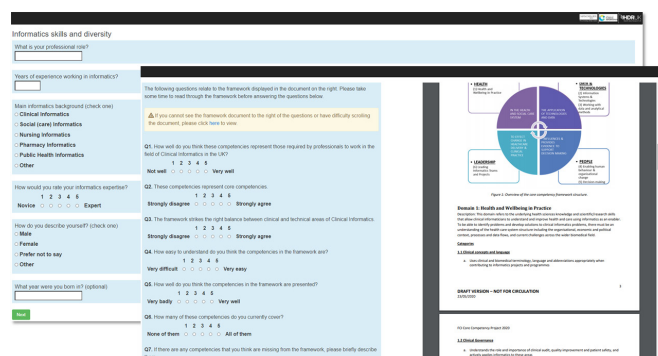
Informatics skills and diversity

What is your professional role?

Years of experience working in informatics?

Main informatics background (check one)
Clinical Informatics
Social (care) Informatics
Nursing Informatics
Pharmacy Informatics
Public Health Informatics
Other

How would you rate your informatics expertise?
1 2 3 4 5
Novice Expert

How do you describe yourself? (check one)
Male
Female
Prefer not to say
Other

What year were you born in? (optional)

Next

The following questions relate to the framework displayed in the document on the right. Please take some time to read through the framework before answering the questions below:

If you cannot see the framework document to the right of the questions or have difficulty scrolling the document, please click here to view.

Q1. How well do you think these competencies represent those required by professionals to work in the field of Clinical Informatics in the UK?
1 2 3 4 5
Not well Very well

Q2. These competencies represent core competencies.
1 2 3 4 5
Strongly disagree Strongly agree

Q3. The framework strikes the right balance between clinical and technical areas of Clinical Informatics.
1 2 3 4 5
Strongly disagree Strongly agree

Q4. How easy to understand do you think the competencies in the framework are?
1 2 3 4 5
Very difficult Very easy

Q5. How well do you think the competencies in the framework are presented?
1 2 3 4 5
Very badly Very well

Q6. How many of these competencies do you currently cover?
1 2 3 4 5
None of them All of them

Q7. If there are any competencies that you think are missing from the framework, please briefly describe

HEALTH
DATA & TECHNOLOGIES
LEADERSHIP
PEOPLE

Figure 1. Overview of the core competency framework structure

Domain 1: Health and Wellbeing in Practice

Categories

1.1 Clinical concepts and language

DRAFT VERSION – NOT FOR CIRCULATION

FCI Core Competency Project 2020

1.2 Clinical Governance